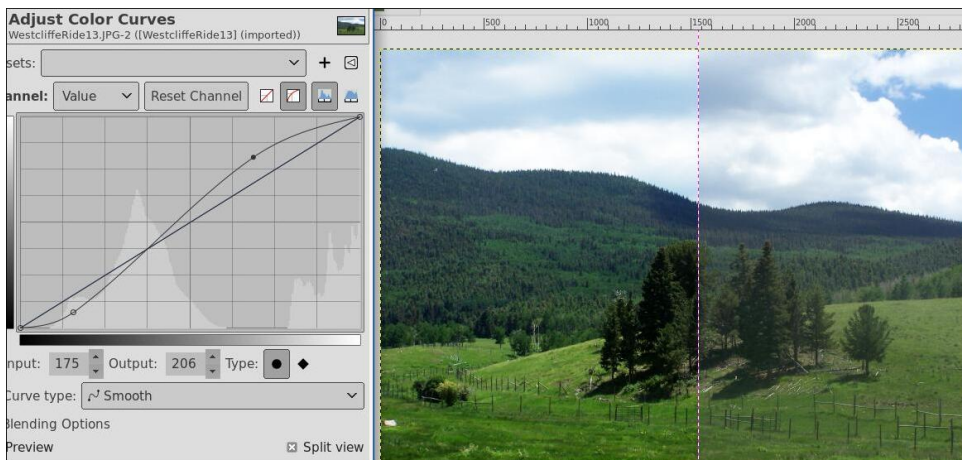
Adjust Color Curves
WestcliffeRide13.JPG-2 ([WestcliffeRide13] (imported))

sets:

annel: Value Reset Channel

nput: 175 Output: 206 Type:

Curve type: Smooth

Blending Options

Preview

Split view

0 500 1000 1500 2000 2500